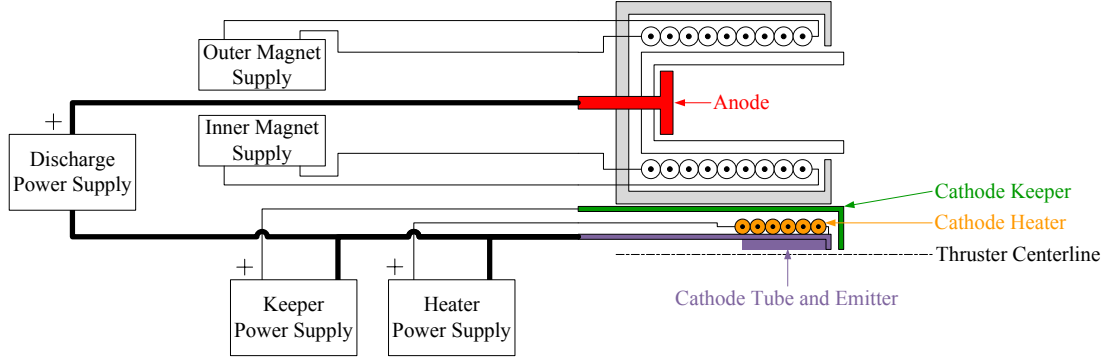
Outer Magnet Supply

Anode

+

Discharge Power Supply

Inner Magnet Supply

Cathode Keeper

Cathode Heater

Thruster Centerline

+

+

Keeper Power Supply

Heater Power Supply

Cathode Tube and Emitter